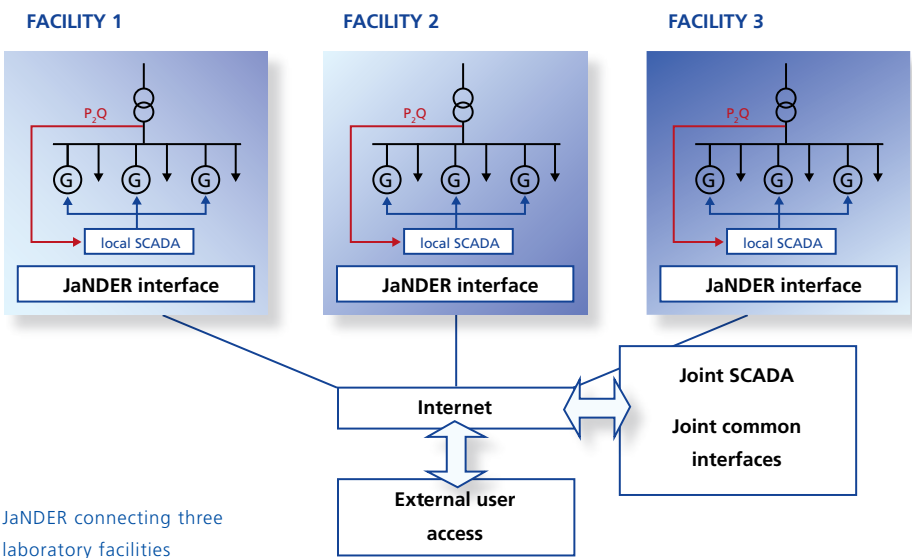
FACILITY 1

$P_2Q$

G G G

local SCADA

JaNDER interface

FACILITY 2

$P_2Q$

G G G

local SCADA

JaNDER interface

FACILITY 3

$P_2Q$

G G G

local SCADA

JaNDER interface

Internet

Joint SCADA

Joint common interfaces

External user access

JaNDER connecting three laboratory facilities